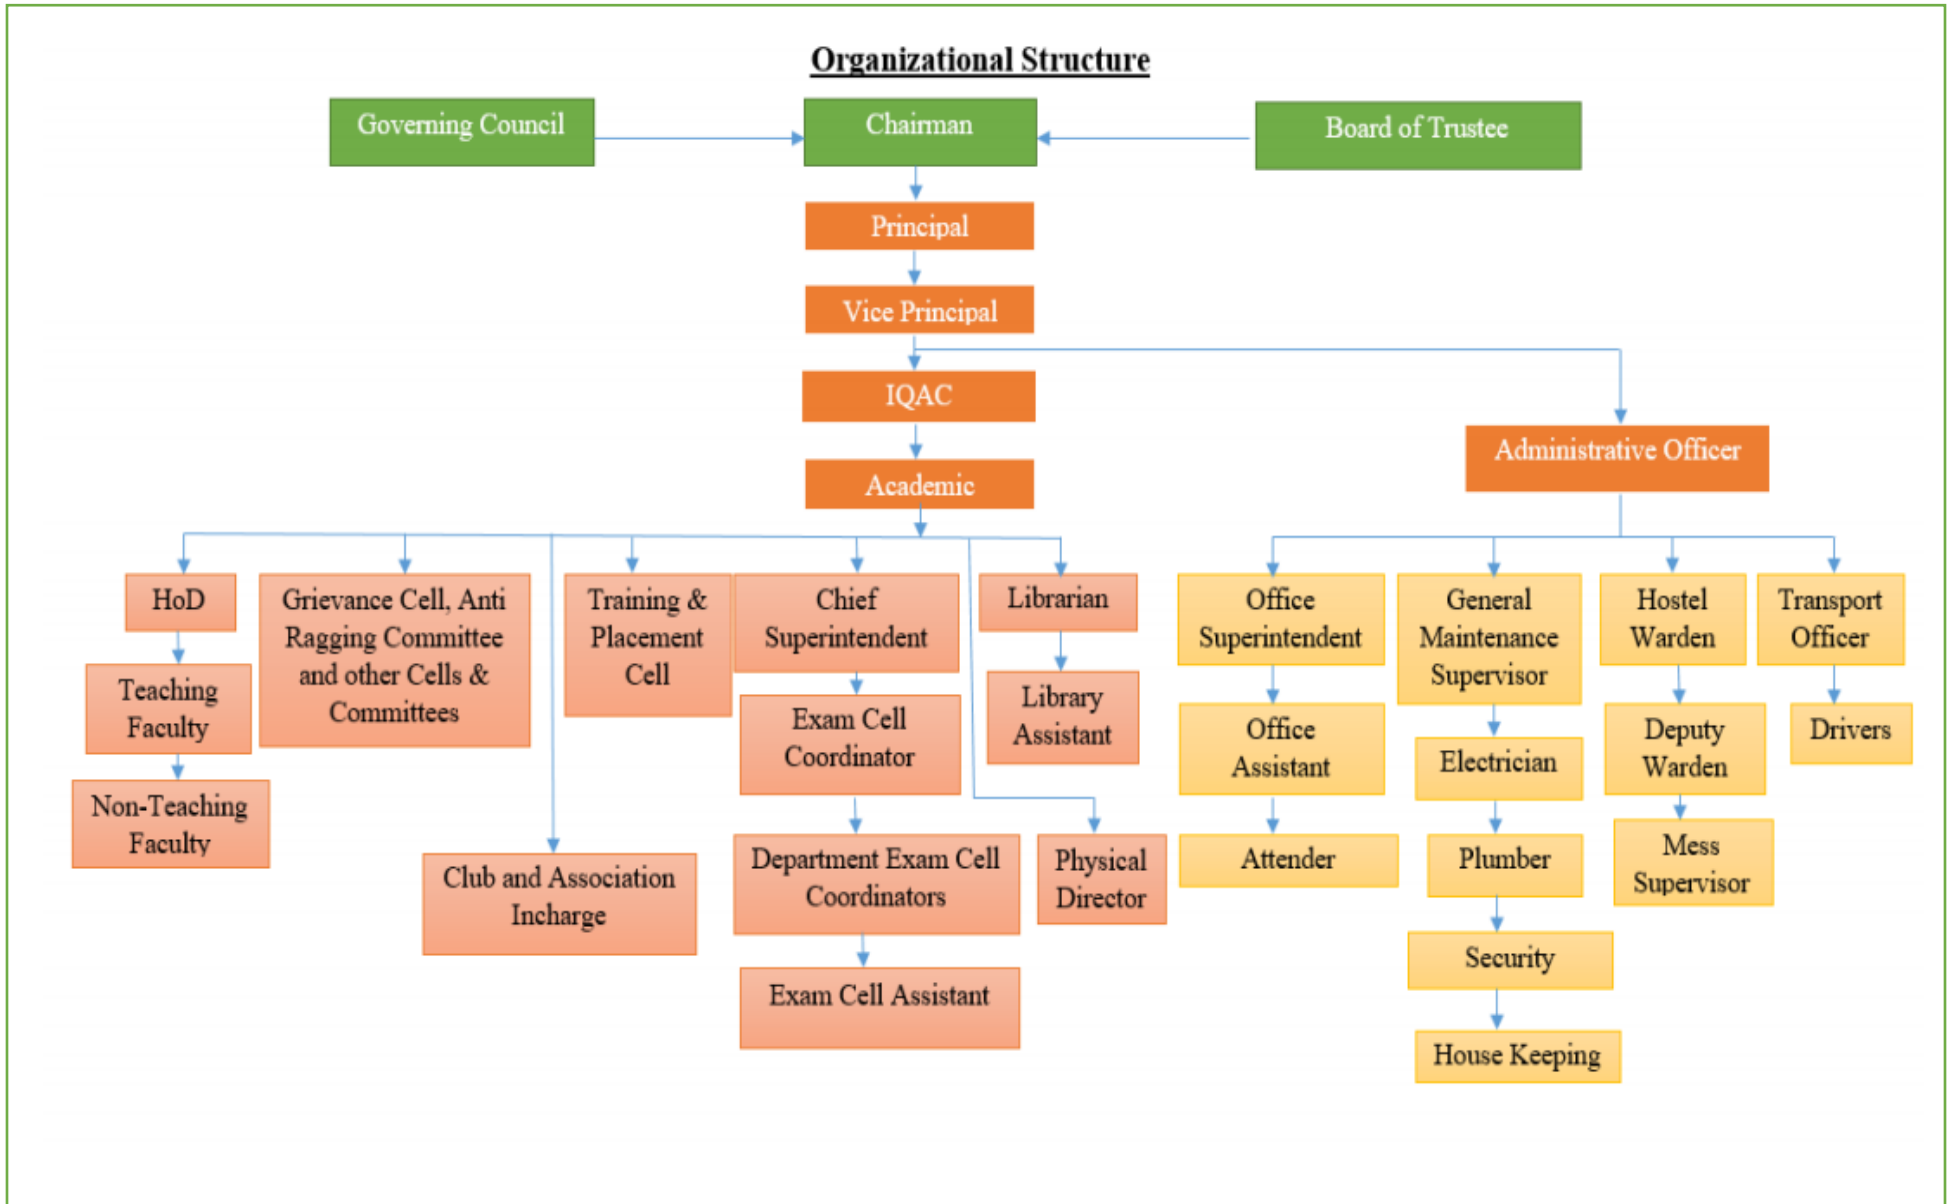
Organizational Structure

Governing Council

Chairman

Board of Trustee

Principal

Vice Principal

IQAC

Academic

Administrative Officer

HoD

Teaching Faculty

Non-Teaching Faculty

Grievance Cell, Anti Ragging Committee and other Cells & Committees

Club and Association Incharge

Training & Placement Cell

Chief Superintendent

Exam Cell Coordinator

Department Exam Cell Coordinators

Exam Cell Assistant

Librarian

Library Assistant

Physical Director

Office Superintendent

Office Assistant

Attender

General Maintenance Supervisor

Electrician

Plumber

Security

House Keeping

Hostel Warden

Deputy Warden

Mess Supervisor

Transport Officer

Drivers